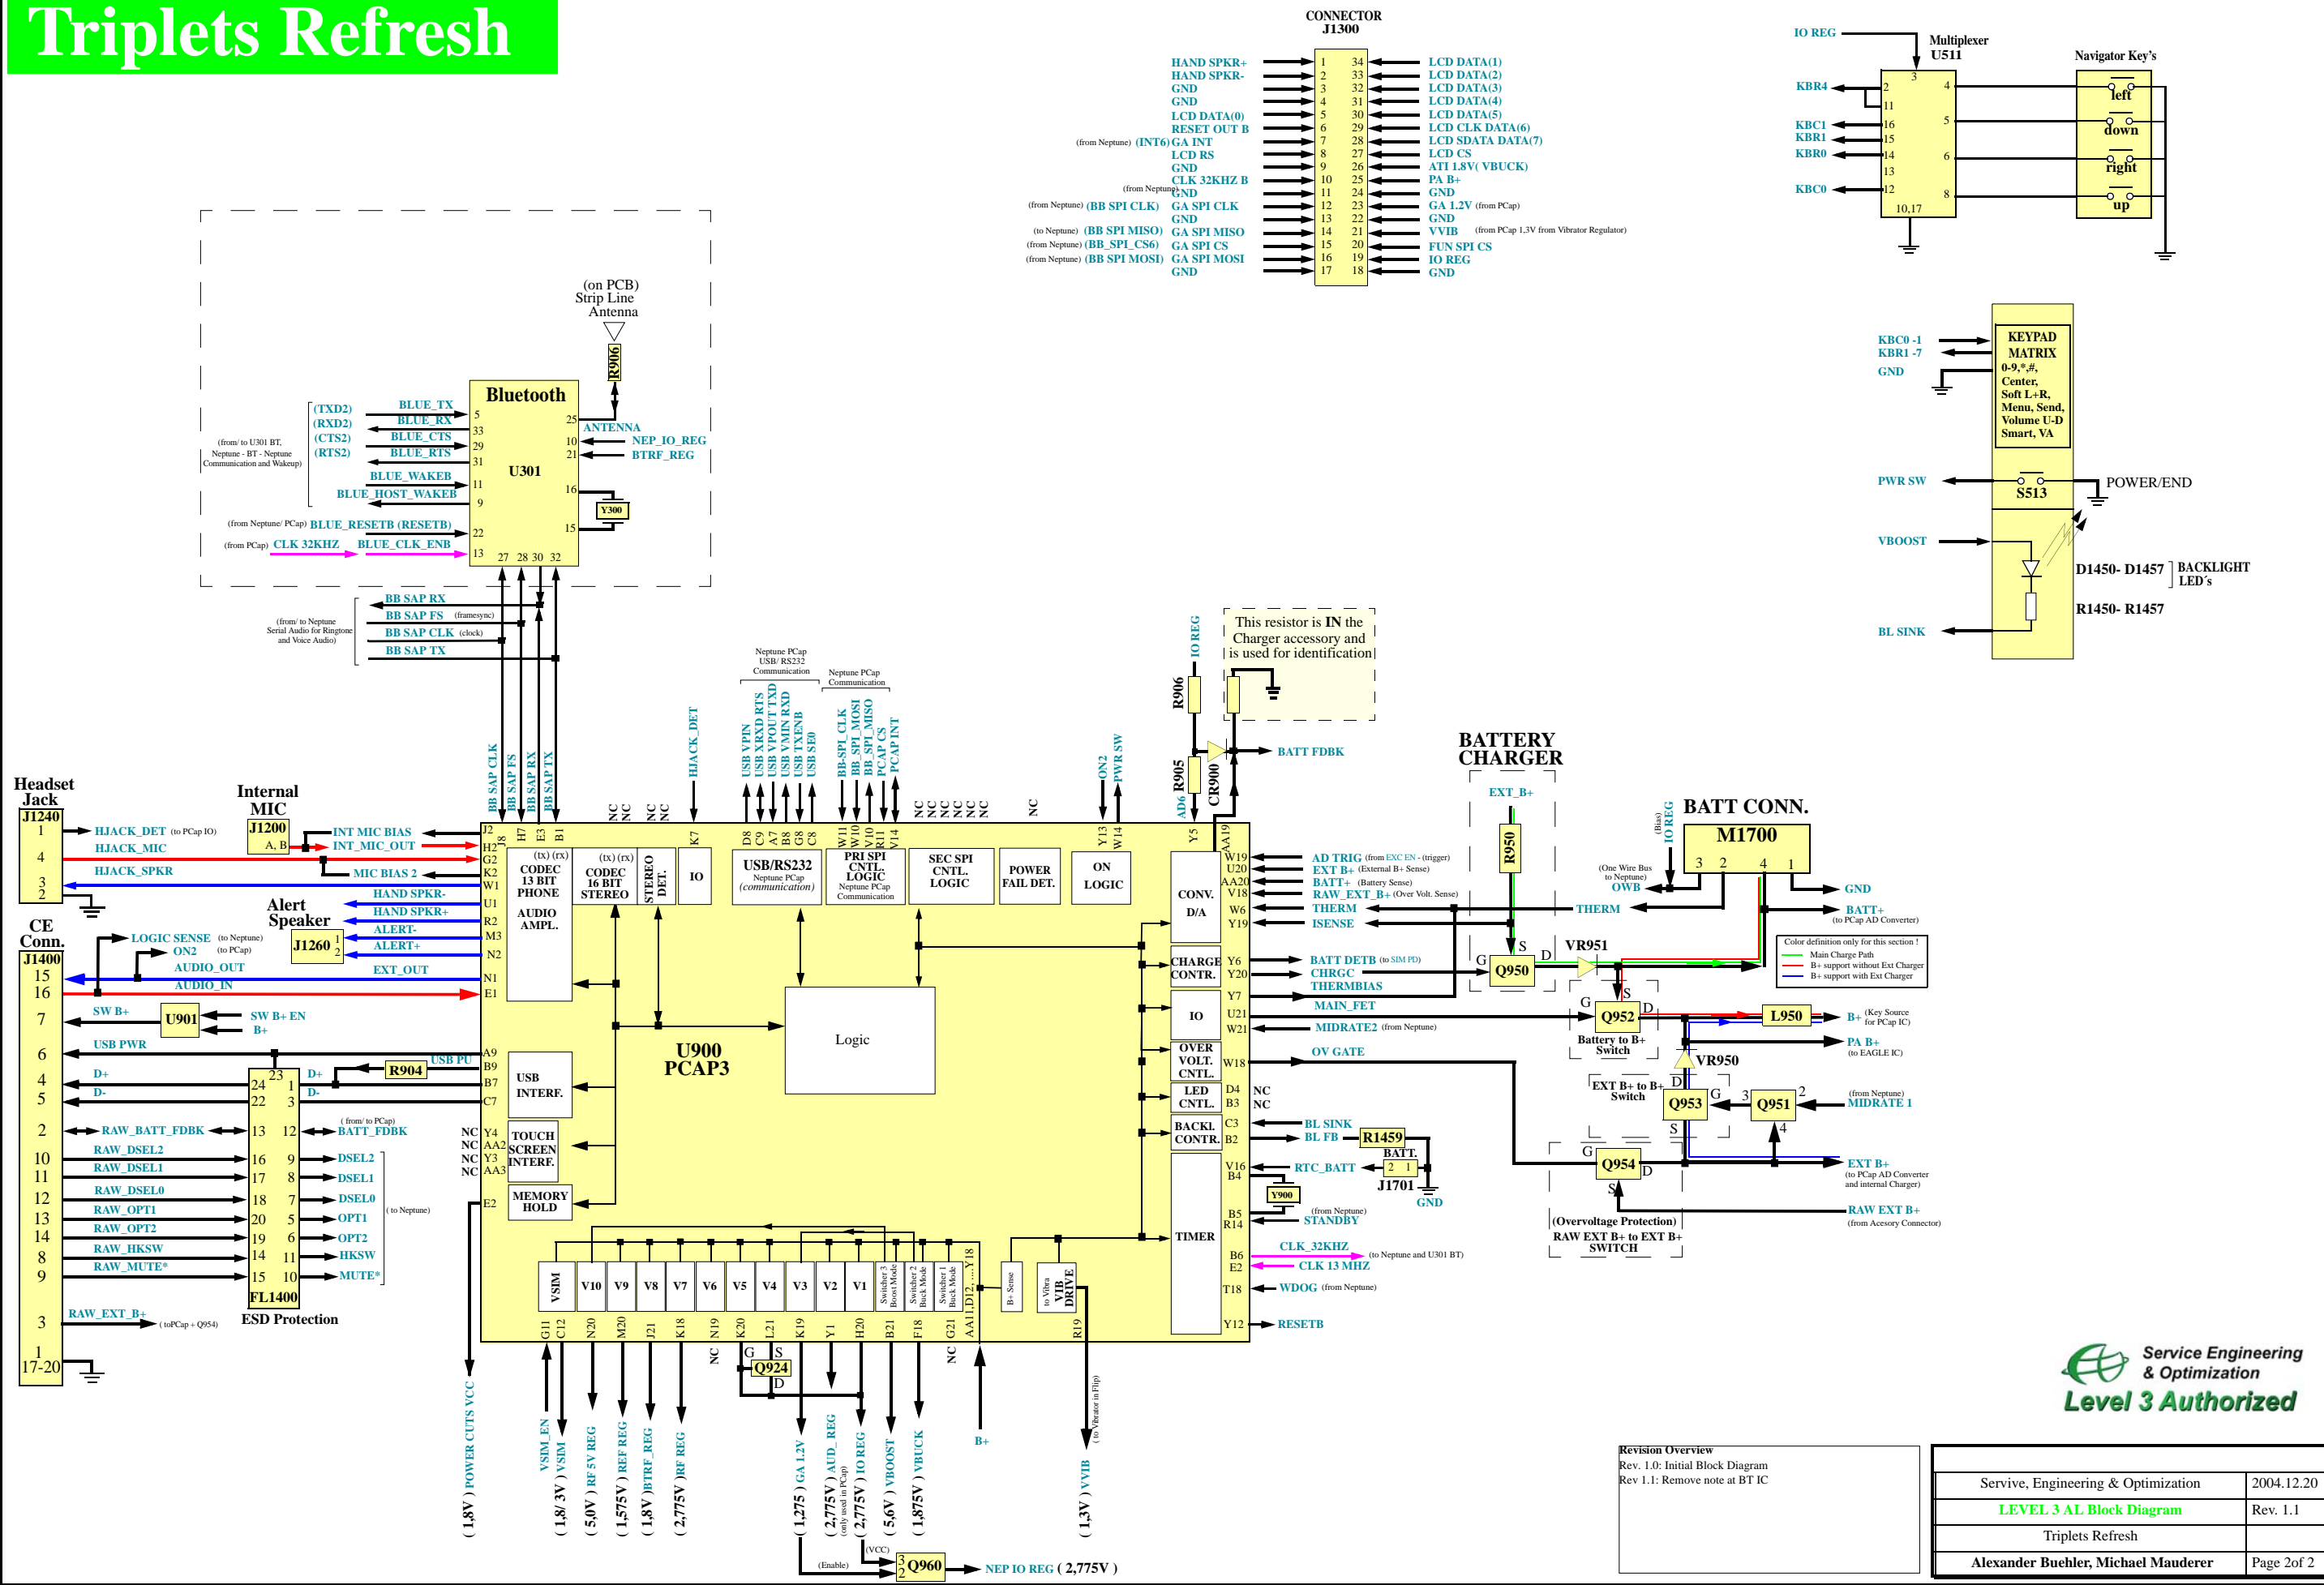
Triplets Refresh

CONNECTOR J1300

| HAND SPKR+ | 1 | 34 | LCD DATA(1) |
|---|---|---|---|
| HAND SPKR- | 2 | 33 | LCD DATA(2) |
| GND | 3 | 32 | LCD DATA(3) |
| GND | 4 | 31 | LCD DATA(4) |
| LCD DATA(0) | 5 | 30 | LCD DATA(5) |
| RESET OUT B | 6 | 29 | LCD CLK DATA(6) |
| (from Neptune) (INT6) GA INT | 7 | 28 | LCD SDATA DATA(7) |
| LCD RS | 8 | 27 | LCD CS |
| GND | 9 | 26 | ATI 1.8V( VBUCK) |
| CLK 32KHZ B | 10 | 25 | PA B+ |
| (from Neptune) GND | 11 | 24 | GND |
| (from Neptune) (BB SPI CLK) GA SPI CLK | 12 | 23 | GA 1.2V (from PCap) |
| GND | 13 | 22 | GND |
| (to Neptune) (BB SPI MISO) GA SPI MISO | 14 | 21 | VVIB (from PCap 1,3V from Vibrator Regulator) |
| (from Neptune) (BB_SPI_CS6) GA SPI CS | 15 | 20 | FUN SPI CS |
| (from Neptune) (BB SPI MOSI) GA SPI MOSI | 16 | 19 | IO REG |
| GND | 17 | 18 | GND |

IO REG
Multiplexer U511
Navigator Key's
KBR4 2 3 4 left
11
KBC1 16 5 down
KBR1 15
KBR0 14 6 right
13
KBC0 12 8 up
10,17

KBC0 -1
KBR1 -7
GND
KEYPAD MATRIX
0-9,*,#, Center, Soft L+R, Menu, Send, Volume U-D Smart, VA
PWR SW S513 POWER/END
VBOOST
D1450- D1457 BACKLIGHT LED´s
R1450- R1457
BL SINK

(on PCB) Strip Line Antenna
R906
Bluetooth
U301
(TXD2) BLUE_TX 5
(RXD2) BLUE_RX 33
(CTS2) BLUE_CTS 29
(RTS2) BLUE_RTS 31
(from/ to U301 BT, Neptune - BT - Neptune Communication and Wakeup)
BLUE_WAKEB 11
BLUE_HOST_WAKEB 9
(from Neptune/ PCap) BLUE_RESETB (RESETB) 22
(from PCap) CLK 32KHZ BLUE_CLK_ENB 13
25 ANTENNA
10 NEP_IO_REG
21 BTRF_REG
16
Y300
15
27 28 30 32
BB SAP RX
BB SAP FS (framesync)
BB SAP CLK (clock)
BB SAP TX
(from/ to Neptune Serial Audio for Ringtone and Voice Audio)

This resistor is IN the Charger accessory and is used for identification
IO REG
R906
R905
AD6
CR900
BATT FDBK

BATTERY CHARGER
EXT_B+
R950
BATT CONN.
M1700
(Bias) IO REG
(One Wire Bus to Neptune) OWB
3 2 4 1
GND
THERM
BATT+ (to PCap AD Converter)
Color definition only for this section !
Main Charge Path
B+ support without Ext Charger
B+ support with Ext Charger
VR951
G S D Q950
G S D Q952
L950
B+ (Key Source for PCap IC)
PA B+ (to EAGLE IC)
Battery to B+ Switch
VR950
EXT B+ to B+ Switch
D G Q953 S
3 Q951 2 4
(from Neptune) MIDRATE 1
G Q954 D S
EXT B+ (to PCap AD Converter and internal Charger)
RAW EXT B+ (from Acesory Connector)
(Overvoltage Protection) RAW EXT B+ to EXT B+ SWITCH

Headset Jack
J1240
1 HJACK_DET (to PCap IO)
4 HJACK_MIC
3 2 HJACK_SPKR
Internal MIC
J1200 A, B
INT MIC BIAS
INT_MIC_OUT
MIC BIAS 2
Alert Speaker
J1260 1 2
HAND SPKR-
HAND SPKR+
ALERT-
ALERT+
CE Conn.
J1400
LOGIC SENSE (to Neptune)
ON2 (to PCap)
15 AUDIO_OUT
16 AUDIO_IN
EXT_OUT
7 SW B+ U901 SW B+ EN B+
6 USB PWR
USB PU
4 D+ R904
5 D-
23 24 1 D+
22 3 D-
2 RAW_BATT_FDBK 13 12 BATT_FDBK ( from/ to PCap)
10 RAW_DSEL2 16 9 DSEL2
11 RAW_DSEL1 17 8 DSEL1
12 RAW_DSEL0 18 7 DSEL0
13 RAW_OPT1 20 5 OPT1
14 RAW_OPT2 19 6 OPT2
8 RAW_HKSW 14 11 HKSW
9 RAW_MUTE* 15 10 MUTE*
(to Neptune)
FL1400
ESD Protection
3 RAW_EXT_B+ ( toPCap + Q954)
1 17-20

BB SAP CLK BB SAP FS BB SAP RX BB SAP TX
J2 H2 G2 K2 W1 U1 R2 M3 N2 N1 E1
J8 H7 E3 B1
NC NC NC NC
HJACK_DET K7
Neptune PCap USB/ RS232 Communication
USB VPIN USB XRXD RTS USB VPOUT TXD USB VMIN RXD USB VMOUT USB TXENB USB SE0
D8 C9 A7 B8 C8 C8
Neptune PCap Communication
BB-SPI_CLK BB_SPI_MOSI BB_SPI_MISO PCAP CS PCAP INT
W11 W10 V10 R11 V14
NC NC NC NC NC NC NC
ON2 PWR SW
Y13 W14 Y5 AA19
CODEC 13 BIT PHONE (tx) (rx) AUDIO AMPL.
CODEC 16 BIT STEREO (tx) (rx)
STEREO DET.
IO
USB/RS232 Neptune PCap (communication)
PRI SPI CNTL. LOGIC Neptune PCap Communication
SEC SPI CNTL. LOGIC
POWER FAIL DET.
ON LOGIC
CONV. D/A
W19 AD TRIG (from EXC EN - (trigger)
U20 EXT B+ (External B+ Sense)
AA20 BATT+ (Battery Sense)
V18 RAW_EXT_B+ (Over Volt. Sense)
W6 THERM
Y19 ISENSE
CHARGE CONTR.
Y6 BATT DETB (to SIM PD)
Y20 CHRGC
THERMBIAS
Y7 MAIN_FET
IO
U21
W21 MIDRATE2 (from Neptune)
OVER VOLT. CNTL. W18 OV GATE
LED CNTL. D4 B3 NC NC
BACKL. CONTR. C3 B2 BL SINK BL FB R1459
BATT. 2 1 J1701
V16 B4 RTC_BATT Y900 GND
TIMER
B5 R14 STANDBY (from Neptune)
B6 E2 CLK_32KHZ CLK 13 MHZ (to Neptune and U301 BT)
T18 WDOG (from Neptune)
Y12 RESETB
U900 PCAP3
Logic
A9 B9 B7 C7
USB INTERF.
NC Y4 NC AA2 NC Y3 NC AA3
TOUCH SCREEN INTERF.
E2
MEMORY HOLD
VSIM V10 V9 V8 V7 V6 V5 V4 V3 V2 V1
Switcher 3 Boost Mode
Switcher 2 Buck Mode
Switcher 1 Buck Mode
AA11,D12,...,Y18
B+ Sense
to Vibra VIB DRIVE
G11 C12 N20 M20 J21 K18 N19 K20 L21 K19 Y1 H20 B21 F18 G21 R19
NC NC
G S Q924 D
( 1,8V ) POWER CUTS VCC
VSIM_EN
( 1,8/ 3V ) VSIM
( 5,0V ) RF 5V REG
( 1,575V ) REF REG
( 1,8V )BTRF_REG
( 2,775V )RF REG
( 1,275 ) GA 1.2V
( 2,775V ) AUD_REG (only used in PCap)
( 2,775V ) IO REG
( 5,6V ) VBOOST
( 1,875V ) VBUCK
B+
( 1,3V ) VVIB ( to Vibrator in Flip)
(Enable) (VCC) 3 2 Q960 NEP IO REG ( 2,775V )

Service Engineering & Optimization
Level 3 Authorized

Revision Overview
Rev. 1.0: Initial Block Diagram
Rev 1.1: Remove note at BT IC

| Servive, Engineering & Optimization | 2004.12.20 |
|---|---|
| LEVEL 3 AL Block Diagram | Rev. 1.1 |
| Triplets Refresh | |
| Alexander Buehler, Michael Mauderer | Page 2of 2 |